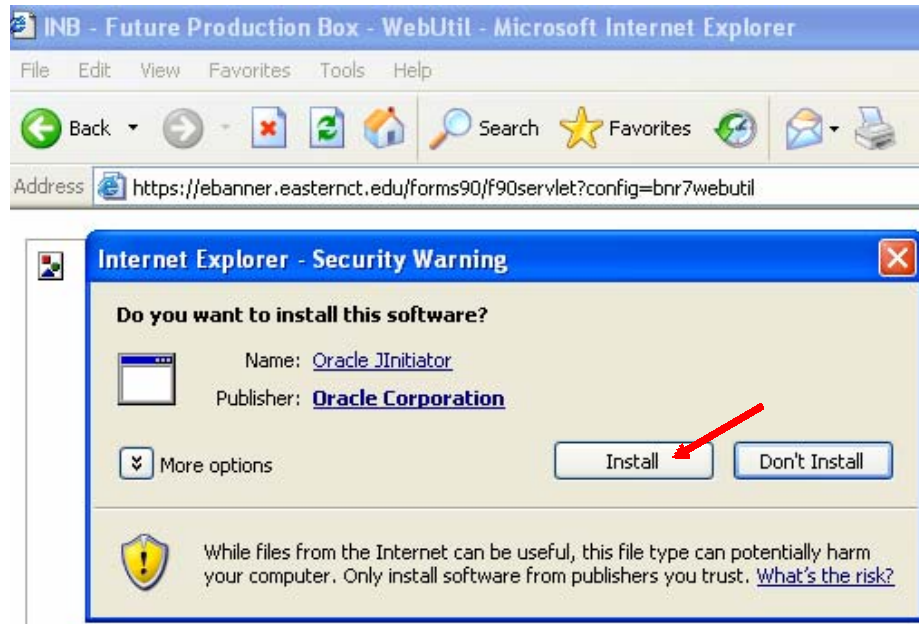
INB - Future Production Box - WebUtil - Microsoft Internet Explorer

File Edit View Favorites Tools Help

Back Search Favorites

Address https://ebanner.easternct.edu/forms90/f90servlet?config=bnr7webutil

Internet Explorer - Security Warning

Do you want to install this software?

Name: Oracle JInitiator

Publisher: Oracle Corporation

More options

Install

Don't Install

While files from the Internet can be useful, this file type can potentially harm your computer. Only install software from publishers you trust. What's the risk?